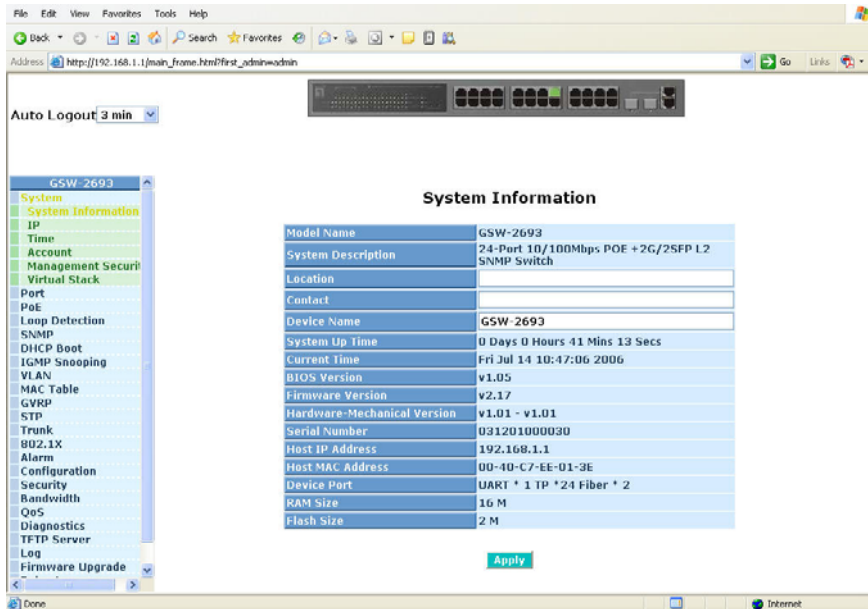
File Edit View Favorites Tools Help

Back Search Favorites

Address http://192.168.1.1/main_frame.html?first_admin=admin

Go Links

Auto Logout 3 min

GSW-2693
System
System Information
IP
Time
Account
Management Securi
Virtual Stack
Port
PoE
Loop Detection
SNMP
DHCP Boot
IGMP Snooping
VLAN
MAC Table
GVRP
STP
Trunk
802.1X
Alarm
Configuration
Security
Bandwidth
QoS
Diagnostics
TFTP Server
Log
Firmware Upgrade

System Information

| | |
|---|---|
| Model Name | GSW-2693 |
| System Description | 24-Port 10/100Mbps POE +2G/2SFP L2 SNMP Switch |
| Location | |
| Contact | |
| Device Name | GSW-2693 |
| System Up Time | 0 Days 0 Hours 41 Mins 13 Secs |
| Current Time | Fri Jul 14 10:47:06 2006 |
| BIOS Version | v1.05 |
| Firmware Version | v2.17 |
| Hardware-Mechanical Version | v1.01 - v1.01 |
| Serial Number | 031201000030 |
| Host IP Address | 192.168.1.1 |
| Host MAC Address | 00-40-C7-EE-01-3E |
| Device Port | UART * 1 TP *24 Fiber * 2 |
| RAM Size | 16 M |
| Flash Size | 2 M |

Apply

Done

Internet